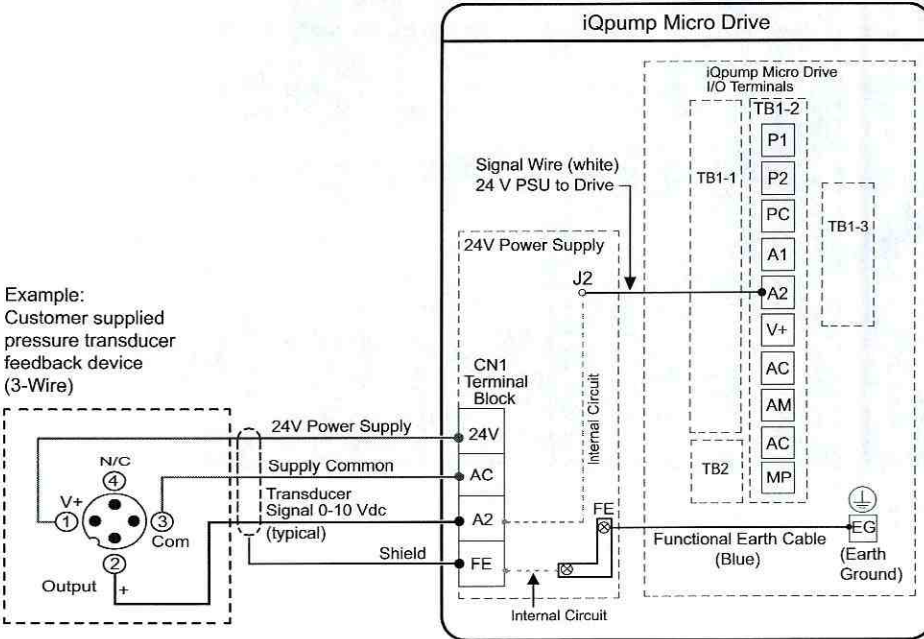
iQpump Micro Drive

iQpump Micro Drive I/O Terminals

TB1-1

TB1-2

P1

P2

PC

A1

A2

V+

AC

AM

AC

MP

TB1-3

TB2

Signal Wire (white) 24 V PSU to Drive

24V Power Supply

J2

Internal Circuit

CN1 Terminal Block

24V

AC

A2

FE

FE

Internal Circuit

Example: Customer supplied pressure transducer feedback device (3-Wire)

N/C
4
V+
1
3
Com
2
Output
+

24V Power Supply

Supply Common

Transducer Signal 0-10 Vdc (typical)

Shield

Functional Earth Cable (Blue)

EG

(Earth Ground)